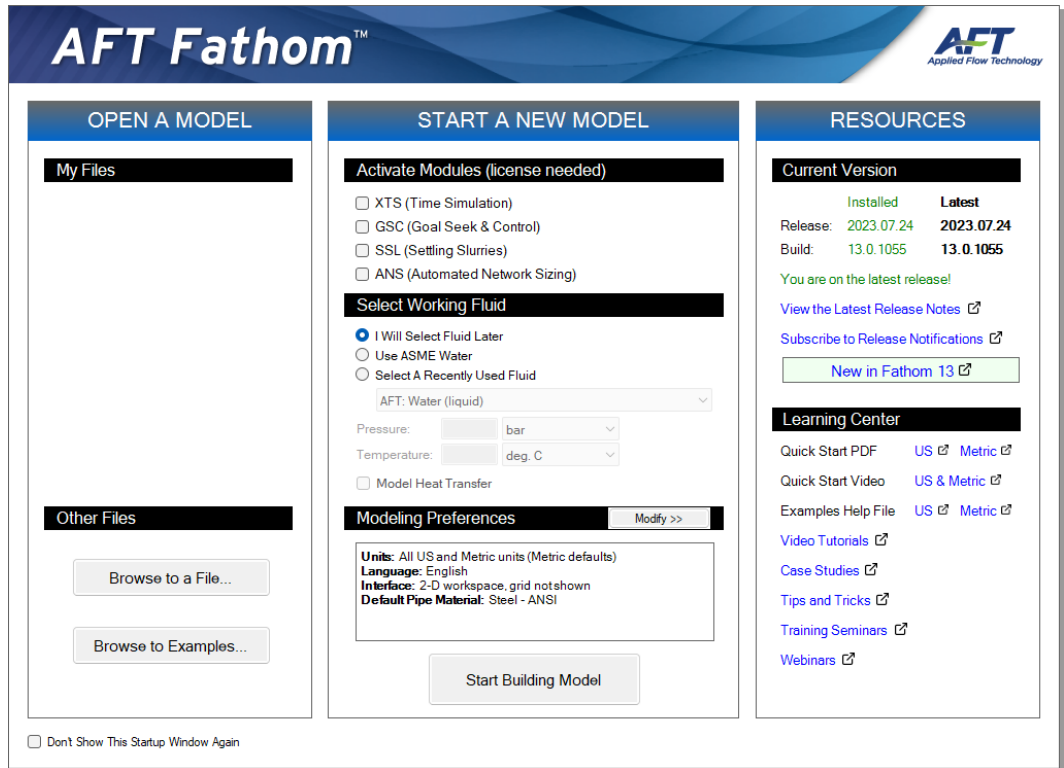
AFT Fathom™

AFT
Applied Flow Technology

OPEN A MODEL

My Files

Other Files

Browse to a File...

Browse to Examples...

START A NEW MODEL

Activate Modules (license needed)

XTS (Time Simulation)
GSC (Goal Seek & Control)
SSL (Settling Slurries)
ANS (Automated Network Sizing)

Select Working Fluid

I Will Select Fluid Later
Use ASME Water
Select A Recently Used Fluid

AFT: Water (liquid)

Pressure: bar
Temperature: deg. C

Model Heat Transfer

Modeling Preferences Modify >>

**Units:** All US and Metric units (Metric defaults)
**Language:** English
**Interface:** 2-D workspace, grid not shown
**Default Pipe Material:** Steel - ANSI

Start Building Model

RESOURCES

Current Version

| | Installed | Latest |
|---|---|---|
| Release: | 2023.07.24 | 2023.07.24 |
| Build: | 13.0.1055 | 13.0.1055 |

You are on the latest release!

View the Latest Release Notes

Subscribe to Release Notifications

New in Fathom 13

Learning Center

Quick Start PDF US Metric
Quick Start Video US & Metric
Examples Help File US Metric
Video Tutorials
Case Studies
Tips and Tricks
Training Seminars
Webinars

Don't Show This Startup Window Again